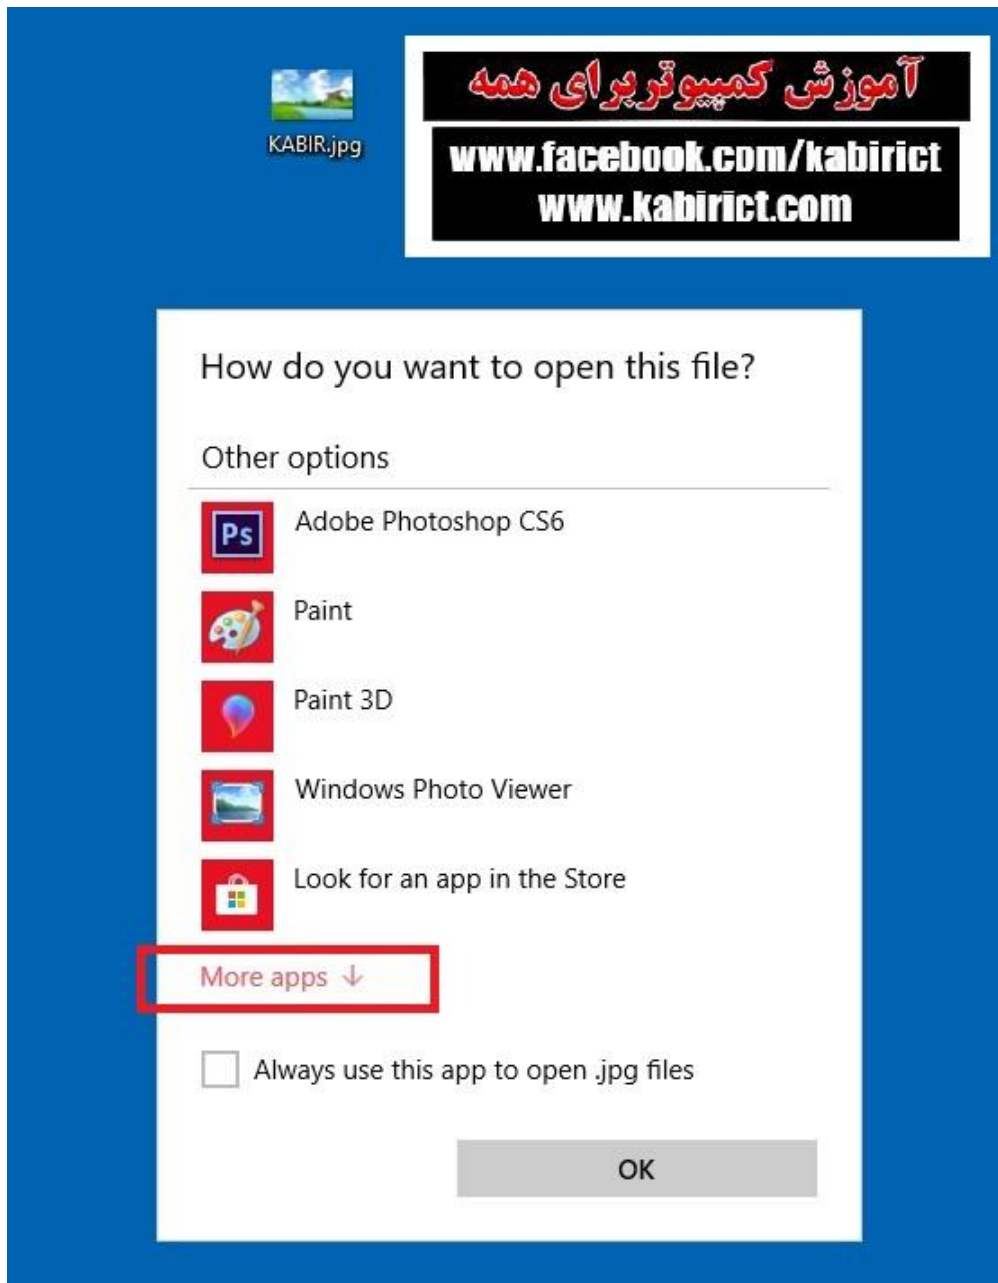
KABIR.jpg

آموزش کمپیوتر برای همه

www.facebook.com/kabirict
www.kabirict.com

How do you want to open this file?

Other options

Ps

Adobe Photoshop CS6

Paint

Paint 3D

Windows Photo Viewer

Look for an app in the Store

More apps ↓

Always use this app to open .jpg files

OK